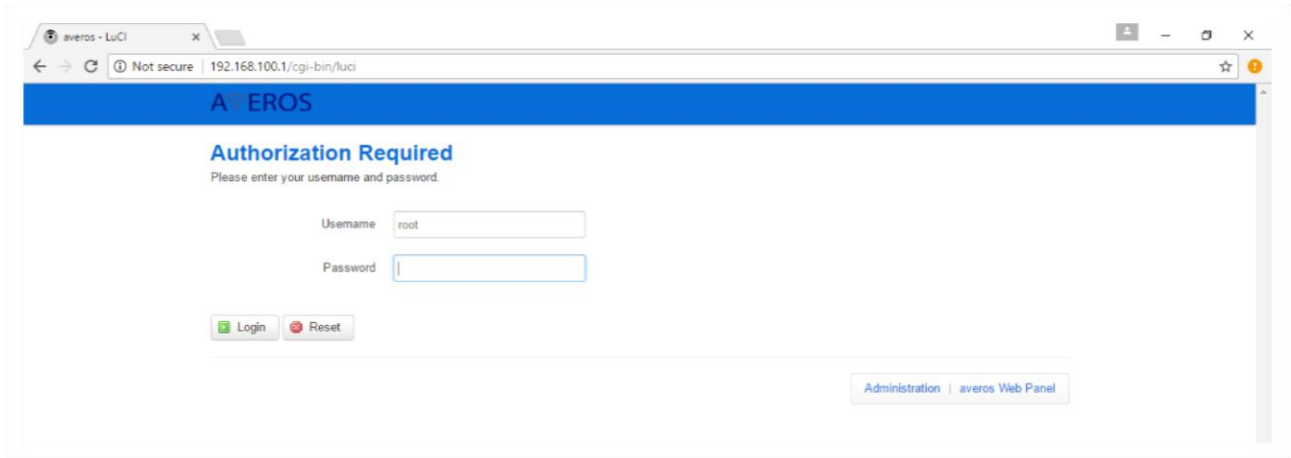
averos - LuCI

Not secure | 192.168.100.1/cgi-bin/luci

AVEROS

Authorization Required

Please enter your username and password.

Username root

Password

Login Reset

Administration | averos Web Panel